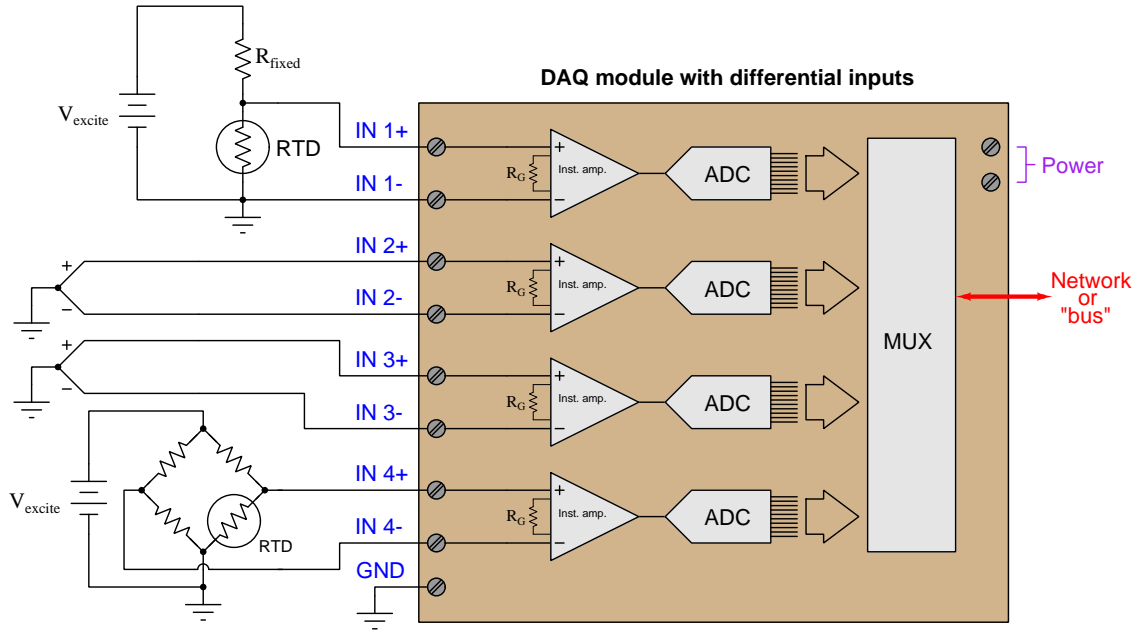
$R_{fixed}$

$V_{excite}$

RTD

DAQ module with differential inputs

IN 1+

IN 1-

$R_G$

Inst. amp.

+

−

ADC

Power

IN 2+

+

−

IN 2-

$R_G$

Inst. amp.

+

−

ADC

Network or "bus"

MUX

IN 3+

+

−

IN 3-

$R_G$

Inst. amp.

+

−

ADC

$V_{excite}$

RTD

IN 4+

IN 4-

$R_G$

Inst. amp.

+

−

ADC

GND